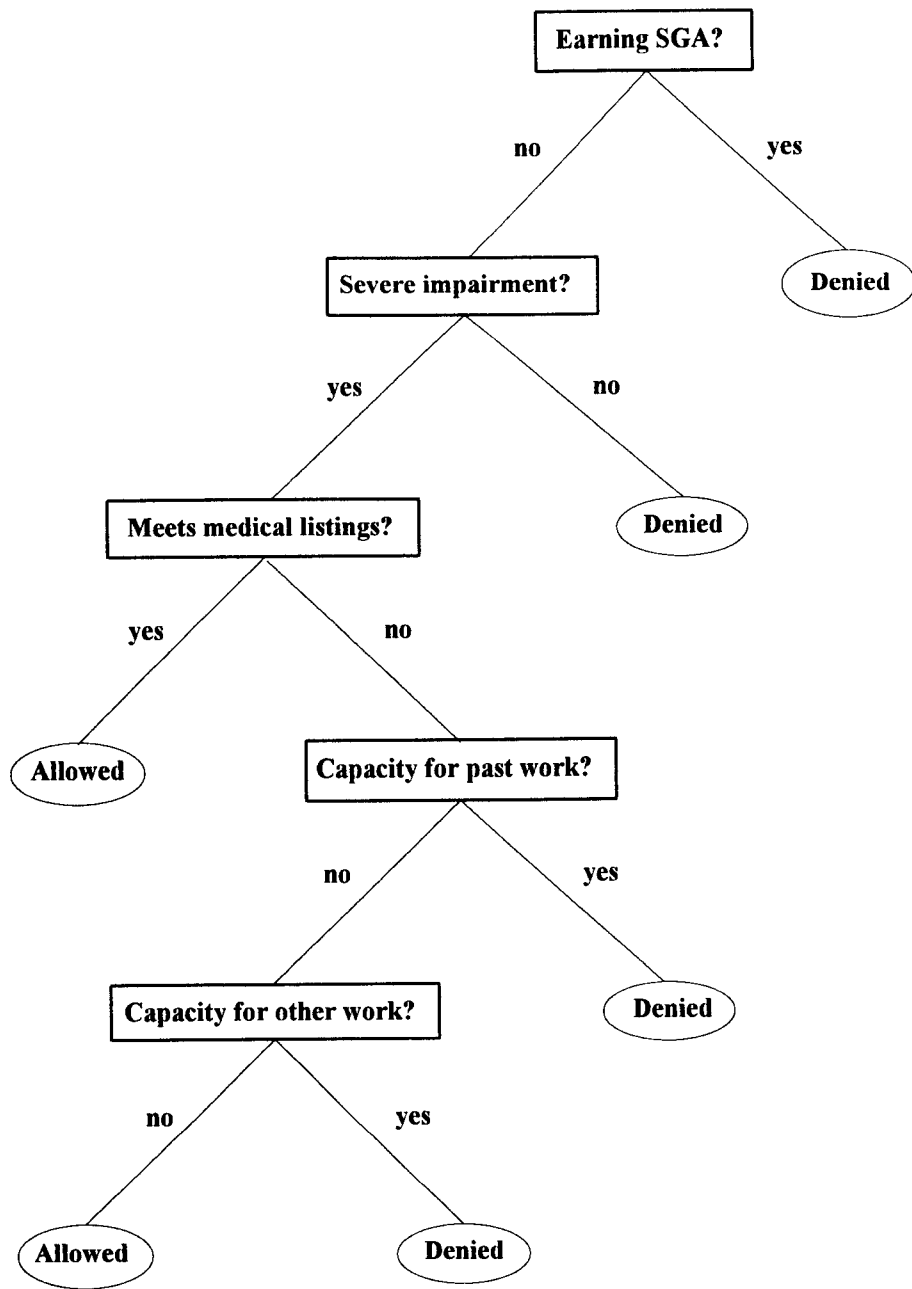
Earning SGA?

no

yes

Severe impairment?

Denied

yes

no

Meets medical listings?

Denied

yes

no

Allowed

Capacity for past work?

no

yes

Capacity for other work?

Denied

no

yes

Allowed

Denied